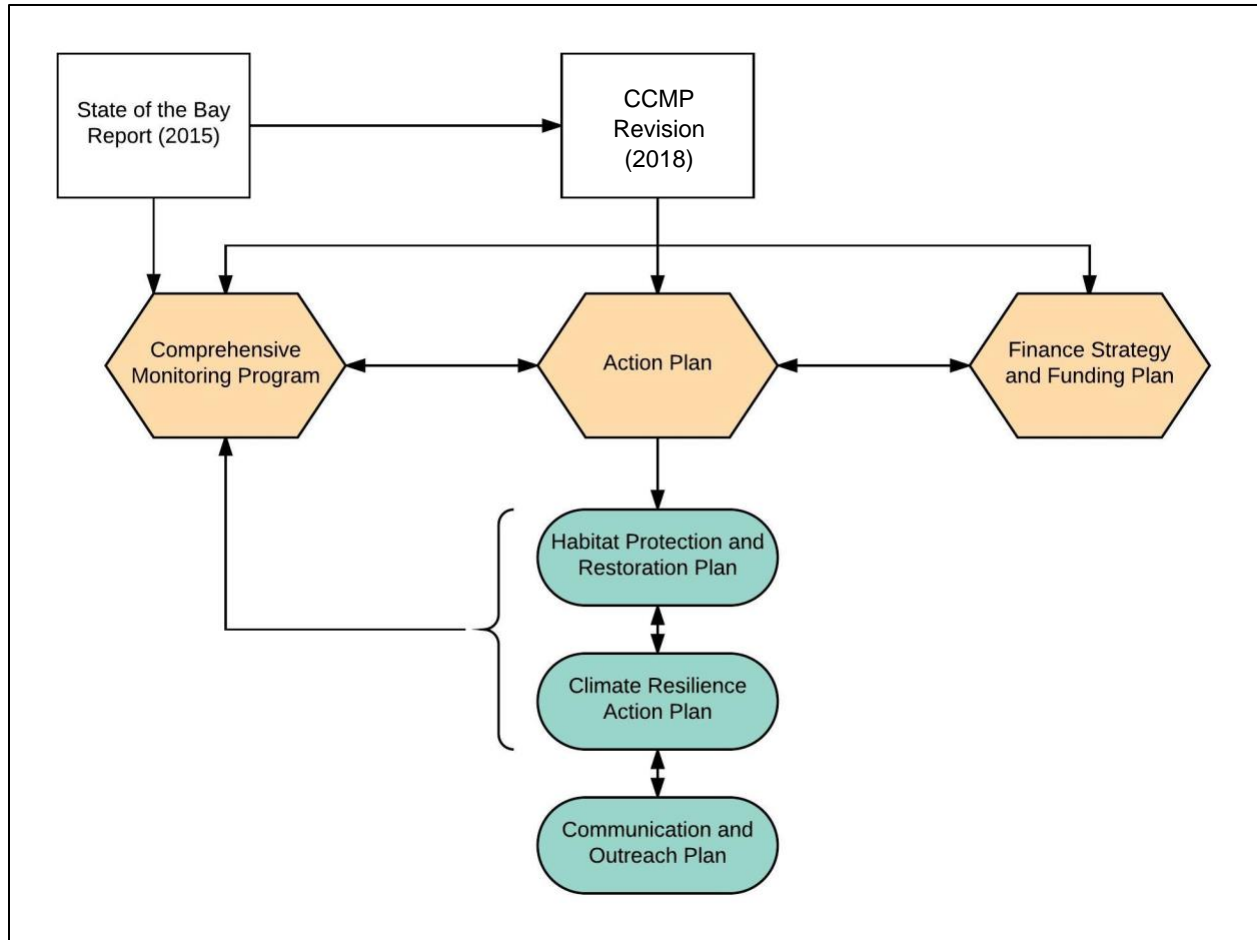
State of the Bay Report (2015)

CCMP Revision (2018)

Comprehensive Monitoring Program

Action Plan

Finance Strategy and Funding Plan

Habitat Protection and Restoration Plan

Climate Resilience Action Plan

Communication and Outreach Plan